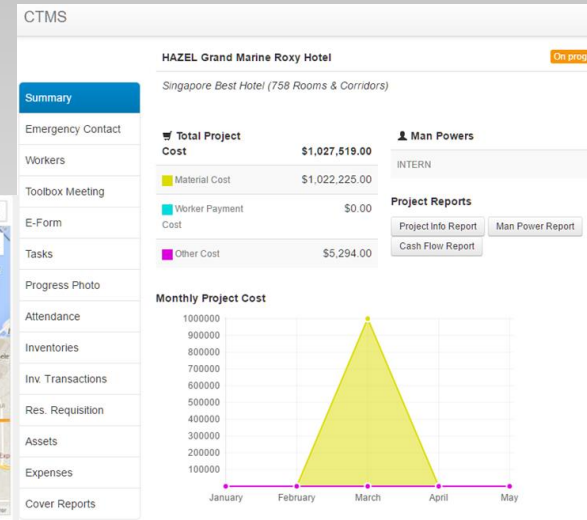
CTMS

HAZEL Grand Marine Roxy Hotel

On prog

Singapore Best Hotel (758 Rooms & Corridors)

Summary
Emergency Contact
Workers
Toolbox Meeting
E-Form
Tasks
Progress Photo
Attendance
Inventories
Inv. Transactions
Res. Requisition
Assets
Expenses
Cover Reports

| Total Project Cost | $1,027,519.00 |
|---|---|
| Material Cost | $1,022,225.00 |
| Worker Payment Cost | $0.00 |
| Other Cost | $5,294.00 |

Man Powers

INTERN

Project Reports

Project Info Report
Man Power Report
Cash Flow Report

Monthly Project Cost

1000000
900000
800000
700000
600000
500000
400000
300000
200000
100000

January
February
March
April
May